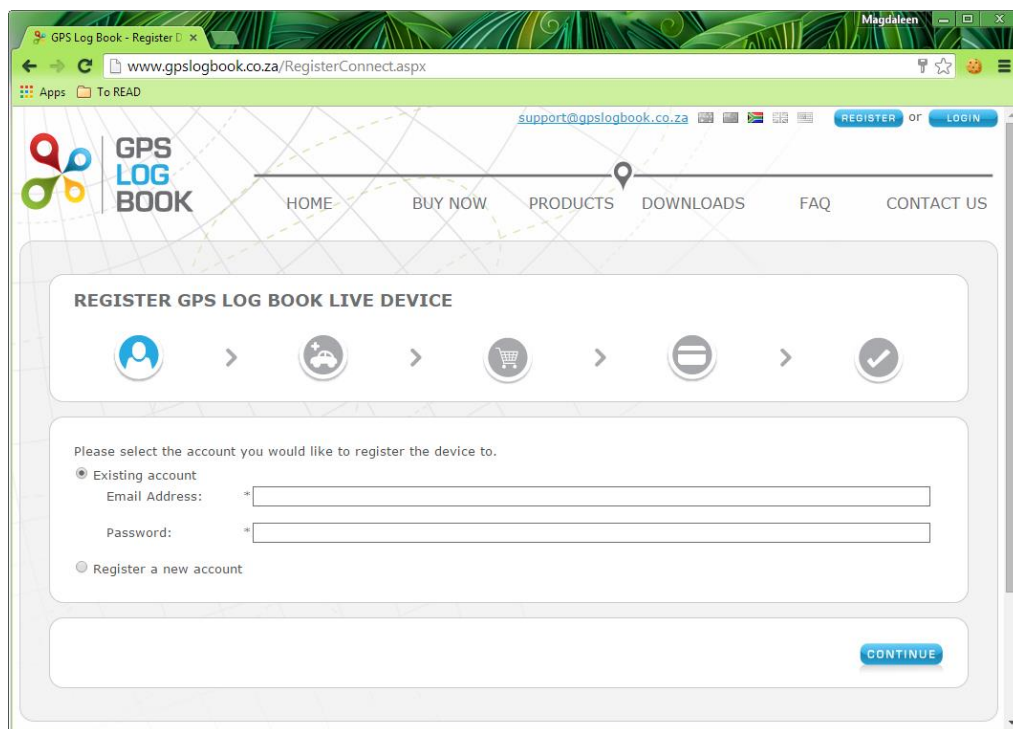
GPS Log Book - Register D ×

Magdaleen

www.gpslogbook.co.za/RegisterConnect.aspx

Apps To READ

support@gpslogbook.co.za REGISTER or LOGIN

GPS LOG BOOK

HOME BUY NOW PRODUCTS DOWNLOADS FAQ CONTACT US

REGISTER GPS LOG BOOK LIVE DEVICE

Please select the account you would like to register the device to.

Existing account

Email Address: *

Password: *

Register a new account

CONTINUE